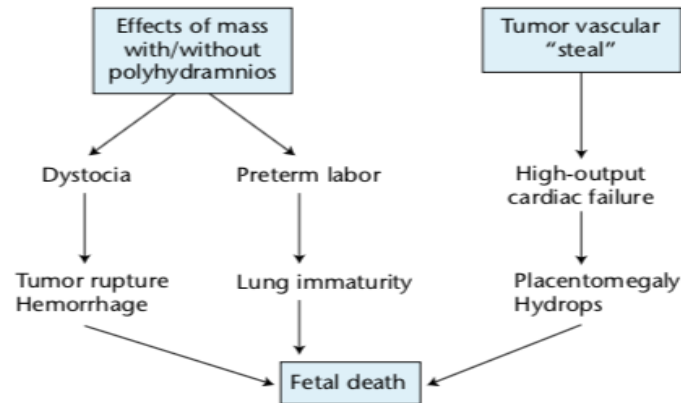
Effects of mass with/without polyhydramnios

Tumor vascular "steal"

Dystocia

Preterm labor

High-output cardiac failure

Tumor rupture
Hemorrhage

Lung immaturity

Placentomegaly
Hydrops

Fetal death